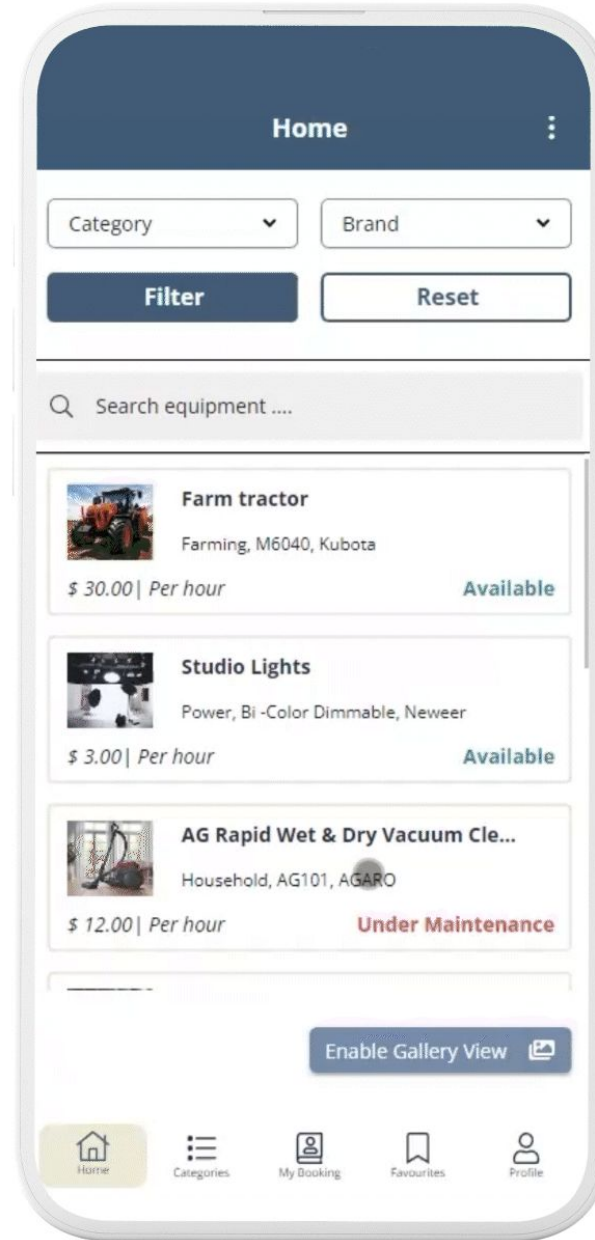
Home

Category

Brand

Filter

Reset

Search equipment ....

Farm tractor
Farming, M6040, Kubota
$ 30.00| Per hour
Available

Studio Lights
Power, Bi -Color Dimmable, Neweer
$ 3.00| Per hour
Available

AG Rapid Wet & Dry Vacuum Cle...
Household, AG101, AGARO
$ 12.00| Per hour
Under Maintenance

Enable Gallery View

Home
Categories
My Booking
Favourites
Profile